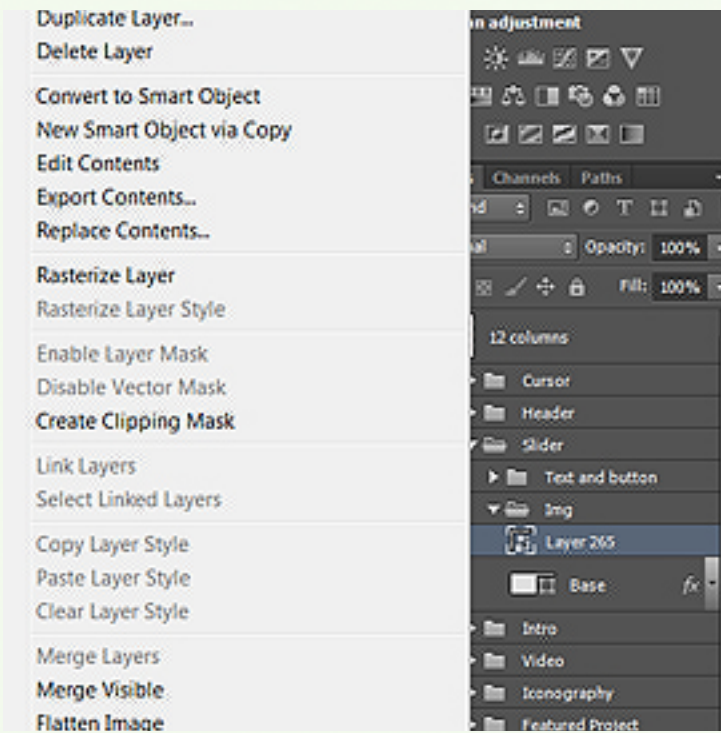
Duplicate Layer...
Delete Layer

Convert to Smart Object
New Smart Object via Copy
Edit Contents
Export Contents...
Replace Contents...

Rasterize Layer
Rasterize Layer Style

Enable Layer Mask
Disable Vector Mask
Create Clipping Mask

Link Layers
Select Linked Layers

Copy Layer Style
Paste Layer Style
Clear Layer Style

Merge Layers
Merge Visible
Flatten Image

n adjustment

Channels Paths

Opacity: 100%

Fill: 100%

12 columns
Cursor
Header
Slider
Text and button
Img
Layer 265
Base
fx
Intro
Video
Iconography
Featured Project